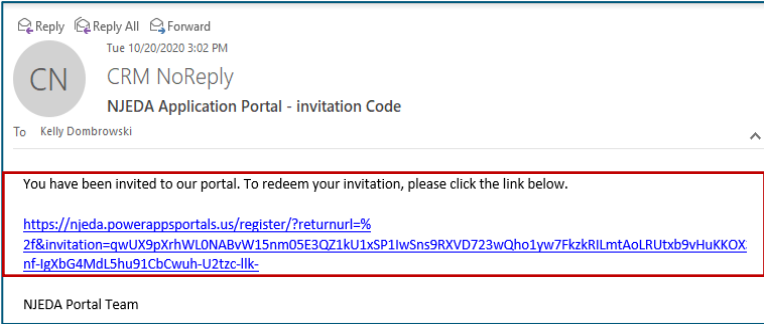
Reply Reply All Forward

Tue 10/20/2020 3:02 PM

CN

CRM NoReply

NJEDA Application Portal - invitation Code

To Kelly Dombrowski

You have been invited to our portal. To redeem your invitation, please click the link below.

https://njeda.powerappsportals.us/register/?returnurl=%2f&invitation=qwUX9pXrhWL0NABvW15nm05E3QZ1kU1xSP1IwSns9RXVD723wQho1yw7FkzkRILmtAoLRUtxb9vHuKKOX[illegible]nf-IgXbG4MdL5hu91CbCwuh-U2tzc-llk-

NJEDA Portal Team